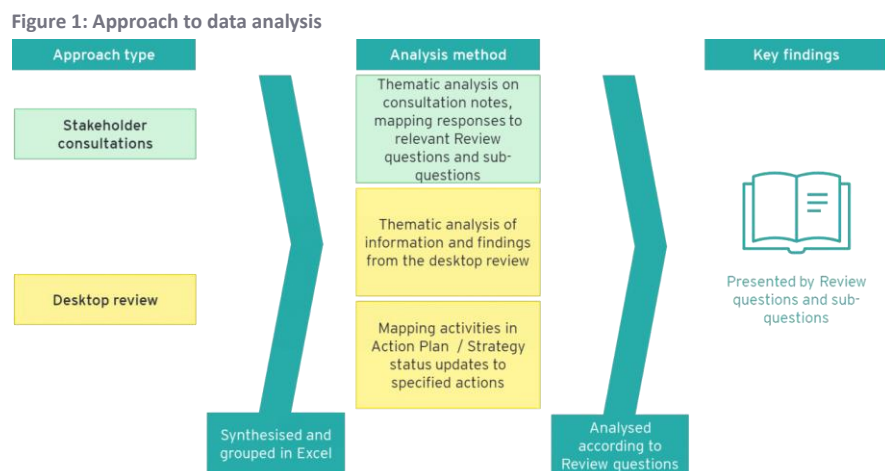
Figure 1: Approach to data analysis

Approach type

Stakeholder consultations

Desktop review

Synthesised and grouped in Excel

Analysis method

Thematic analysis on consultation notes, mapping responses to relevant Review questions and sub-questions

Thematic analysis of information and findings from the desktop review

Mapping activities in Action Plan / Strategy status updates to specified actions

Analysed according to Review questions

Key findings

Presented by Review questions and sub-questions